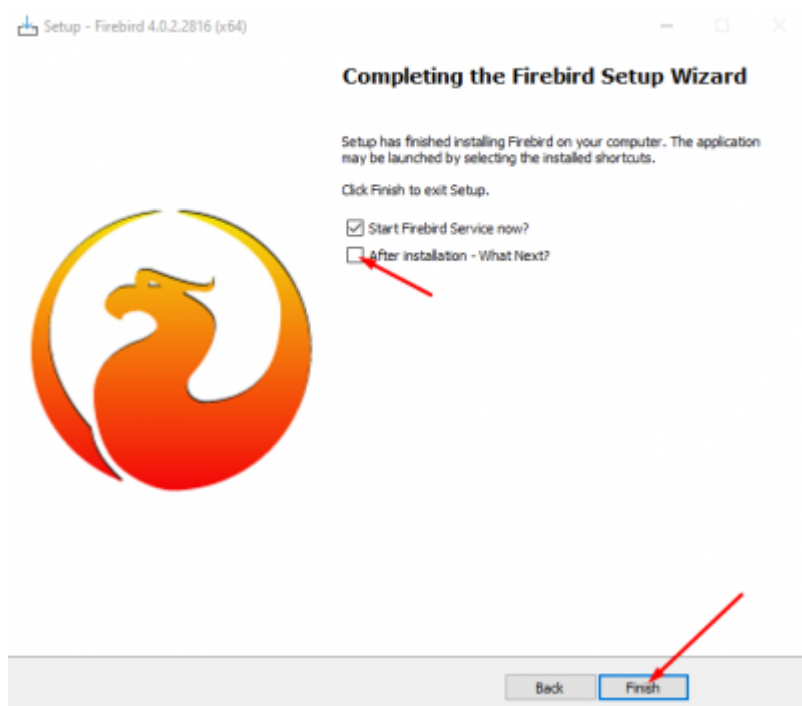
Setup - Firebird 4.0.2.2816 (x64)

Completing the Firebird Setup Wizard

Setup has finished installing Firebird on your computer. The application may be launched by selecting the installed shortcuts.

Click Finish to exit Setup.

Start Firebird Service now?

After installation - What Next?

Back

Finish